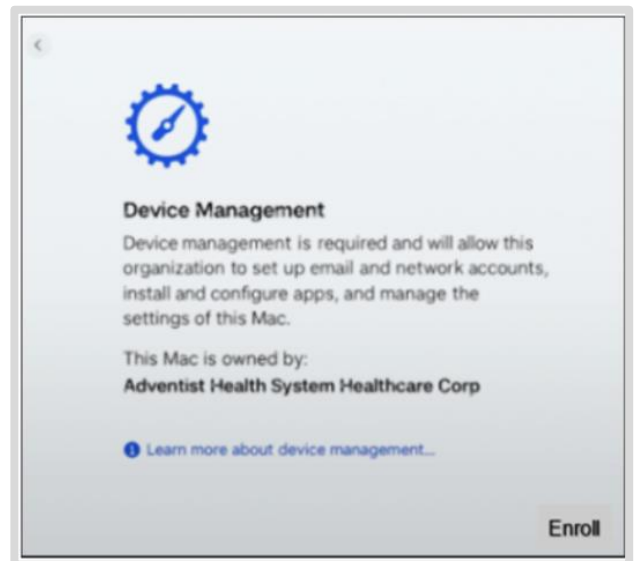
Device Management

Device management is required and will allow this organization to set up email and network accounts, install and configure apps, and manage the settings of this Mac.

This Mac is owned by:
Adventist Health System Healthcare Corp

Learn more about device management...

Enroll